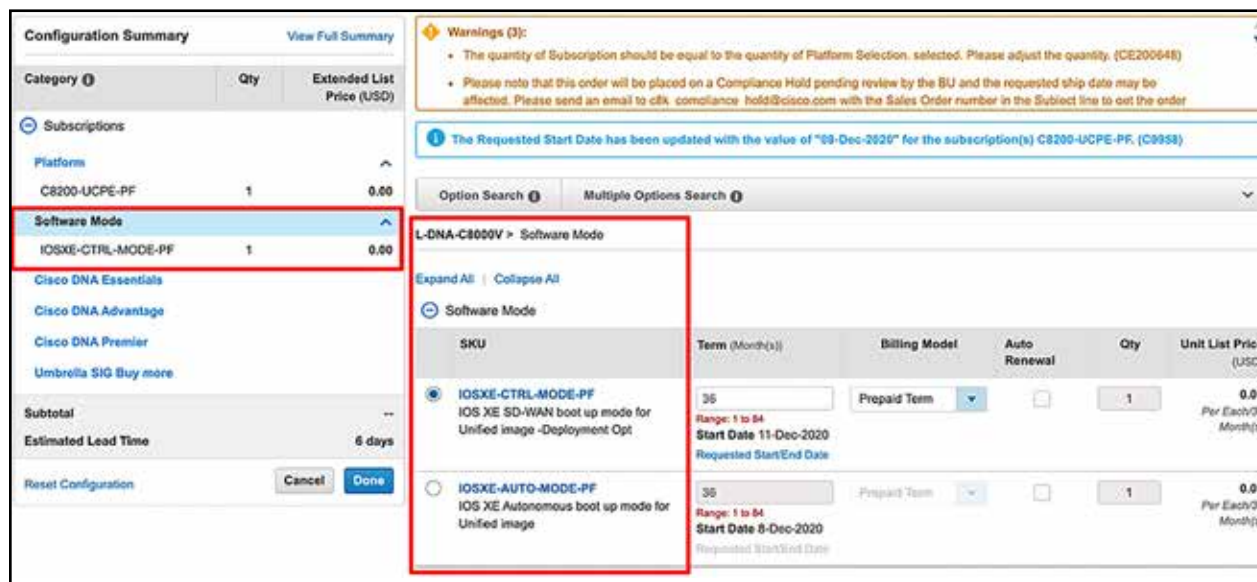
Configuration Summary

View Full Summary

| Category | Qty | Extended List Price (USD) |
|---|---|---|
| Subscriptions | | |
| Platform | | |
| C8200-UCPE-PF | 1 | 0.00 |
| Software Mode | | |
| IOSXE-CTRL-MODE-PF | 1 | 0.00 |
| Cisco DNA Essentials | | |
| Cisco DNA Advantage | | |
| Cisco DNA Premier | | |
| Umbrella SIG Buy more | | |
| Subtotal | | -- |
| Estimated Lead Time | | 6 days |

Reset Configuration

Cancel

Done

Warnings (3):

• The quantity of Subscription should be equal to the quantity of Platform Selection. selected. Please adjust the quantity. (CE200648)

• Please note that this order will be placed on a Compliance Hold pending review by the BU and the requested ship date may be affected. Please send an email to c8k_compliance_hold@cisco.com with the Sales Order number in the Subject line to get the order

The Requested Start Date has been updated with the value of "08-Dec-2020" for the subscription(s) C8200-UCPE-PF. (C0958)

Option Search

Multiple Options Search

L-DNA-C8000V > Software Mode

Expand All | Collapse All

Software Mode

| SKU | Term (Month(s)) | Billing Model | Auto Renewal | Qty | Unit List Pric (USD |
|---|---|---|---|---|---|
| IOSXE-CTRL-MODE-PF IOS XE SD-WAN boot up mode for Unified image -Deployment Opt | 36 Range: 1 to 84 Start Date 11-Dec-2020 Requested Start/End Date | Prepaid Term | | 1 | 0.0 Per Each/3 Month(s |
| IOSXE-AUTO-MODE-PF IOS XE Autonomous boot up mode for Unified image | 36 Range: 1 to 84 Start Date 8-Dec-2020 Requested Start/End Date | Prepaid Term | | 1 | 0.0 Per Each/3 Month(s |